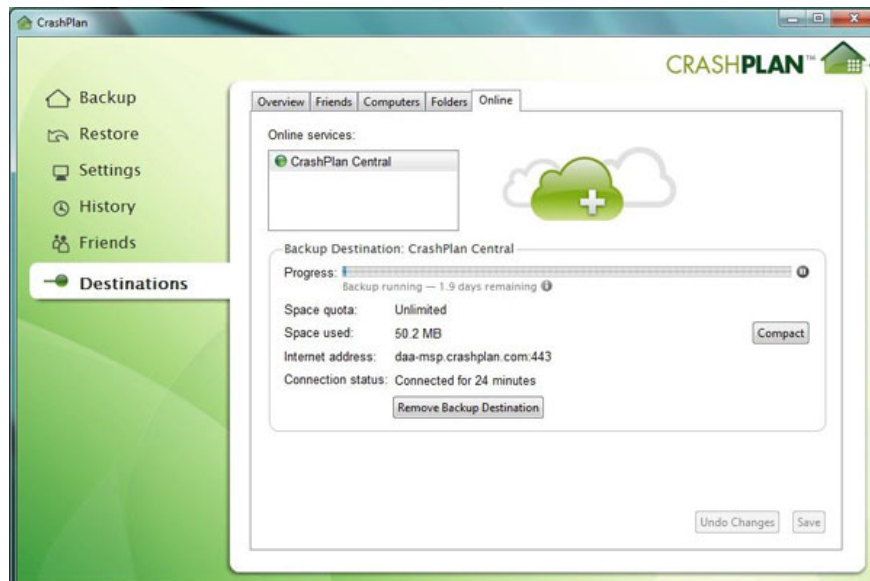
CrashPlan

CRASHPLAN™

Backup
Restore
Settings
History
Friends
Destinations

Overview | Friends | Computers | Folders | Online

Online services:

CrashPlan Central

Backup Destination: CrashPlan Central

Progress:
Backup running — 1.9 days remaining

Space quota: Unlimited
Space used: 50.2 MB
Internet address: daa-msp.crashplan.com:443
Connection status: Connected for 24 minutes

Compact

Remove Backup Destination

Undo Changes
Save